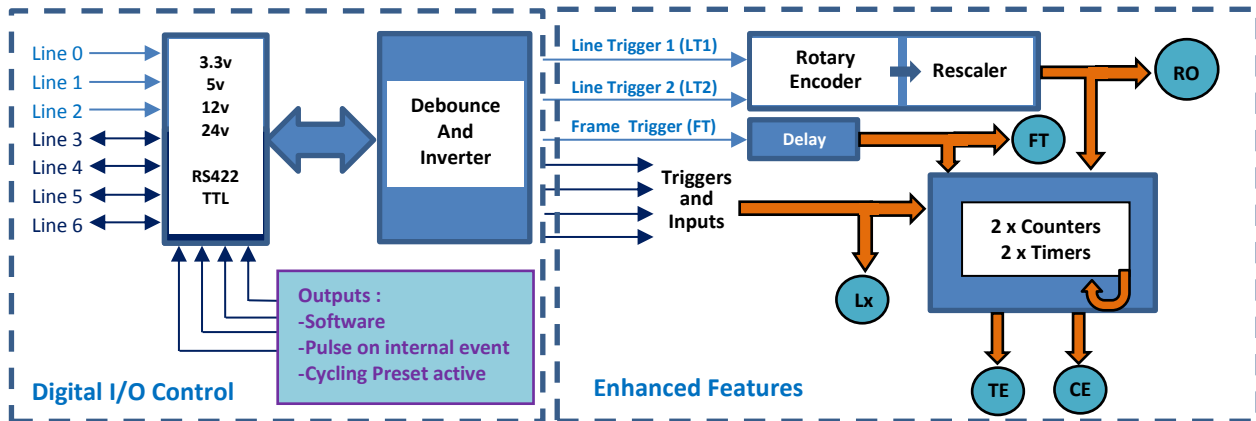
Line 0
Line 1
Line 2
Line 3
Line 4
Line 5
Line 6

3.3v
5v
12v
24v

RS422
TTL

Debounce
And
Inverter

Outputs :
-Software
-Pulse on internal event
-Cycling Preset active

Digital I/O Control

Line Trigger 1 (LT1)
Line Trigger 2 (LT2)
Frame Trigger (FT)

Rotary
Encoder

Rescaler

RO

Delay

FT

Triggers
and
Inputs

2 x Counters
2 x Timers

Lx

TE

CE

Enhanced Features